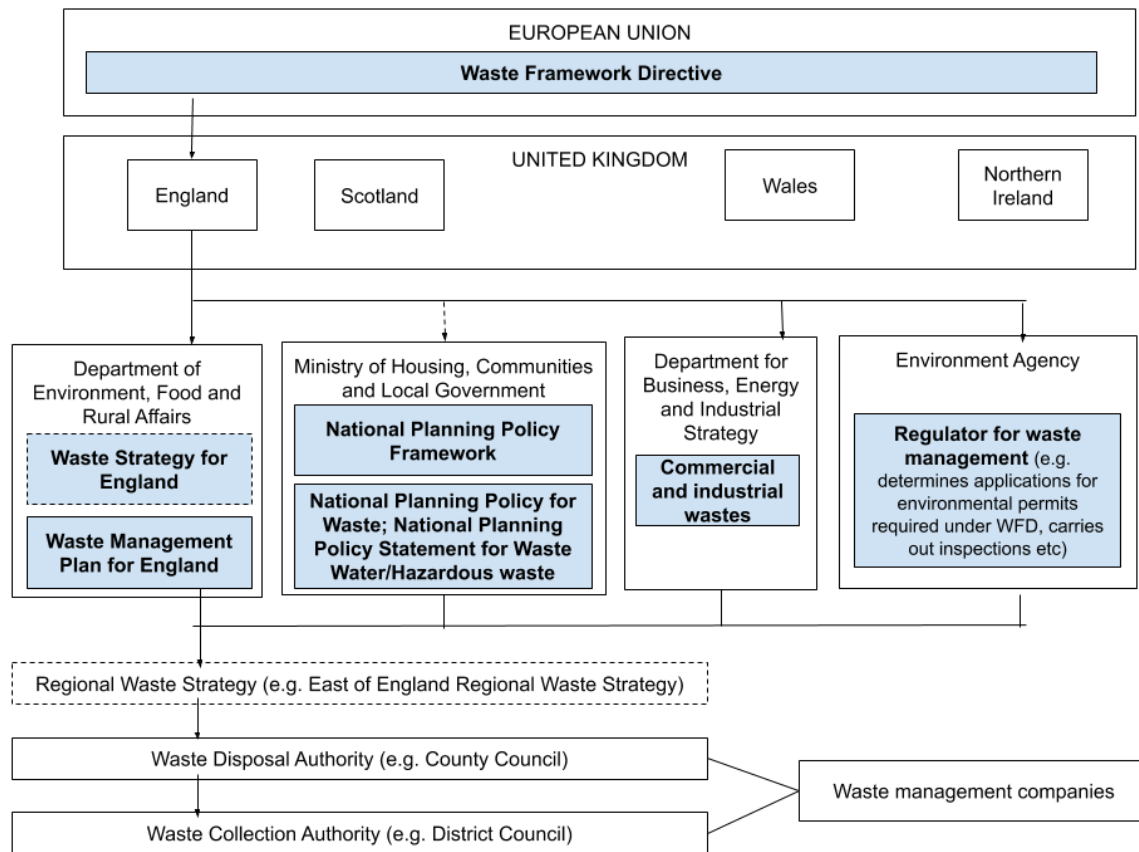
EUROPEAN UNION

Waste Framework Directive

UNITED KINGDOM

England

Scotland

Wales

Northern Ireland

Department of Environment, Food and Rural Affairs

Waste Strategy for England

Waste Management Plan for England

Ministry of Housing, Communities and Local Government

National Planning Policy Framework

National Planning Policy for Waste; National Planning Policy Statement for Waste Water/Hazardous waste

Department for Business, Energy and Industrial Strategy

Commercial and industrial wastes

Environment Agency

Regulator for waste management (e.g. determines applications for environmental permits required under WFD, carries out inspections etc)

Regional Waste Strategy (e.g. East of England Regional Waste Strategy)

Waste Disposal Authority (e.g. County Council)

Waste management companies

Waste Collection Authority (e.g. District Council)